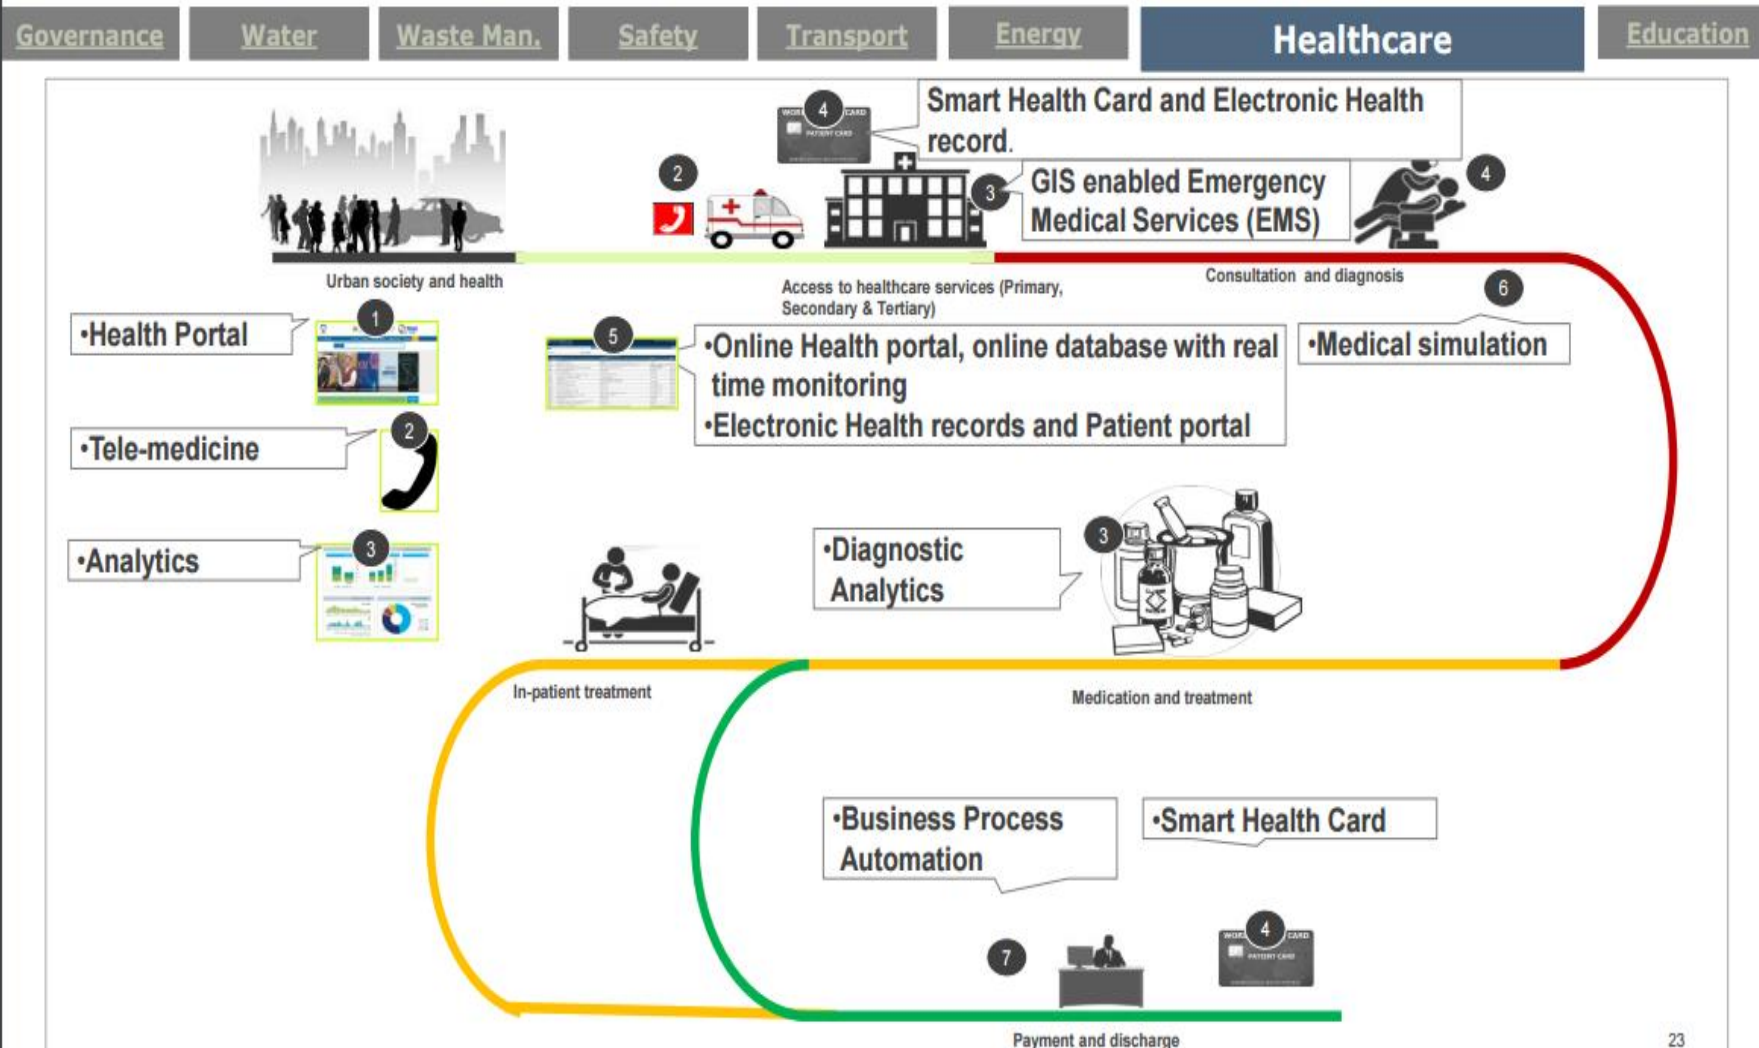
Governance Water Waste Man. Safety Transport Energy Healthcare Education

4

Smart Health Card and Electronic Health record.

2

3

GIS enabled Emergency Medical Services (EMS)

4

Urban society and health

Access to healthcare services (Primary, Secondary & Tertiary)

Consultation and diagnosis

6

•Health Portal

1

5

•Online Health portal, online database with real time monitoring
•Electronic Health records and Patient portal

•Medical simulation

•Tele-medicine

2

•Analytics

3

•Diagnostic Analytics

3

In-patient treatment

Medication and treatment

•Business Process Automation

•Smart Health Card

7

4

Payment and discharge

23